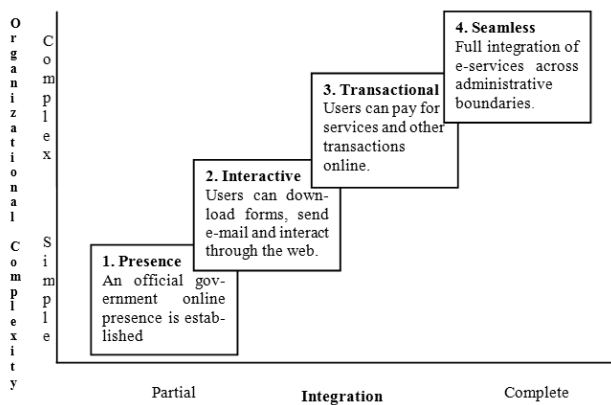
Organizational Complexity

Complex

Simple

4. Seamless
Full integration of e-services across administrative boundaries.

3. Transactional
Users can pay for services and other transactions online.

2. Interactive
Users can download forms, send e-mail and interact through the web.

1. Presence
An official government online presence is established

Partial

Integration

Complete